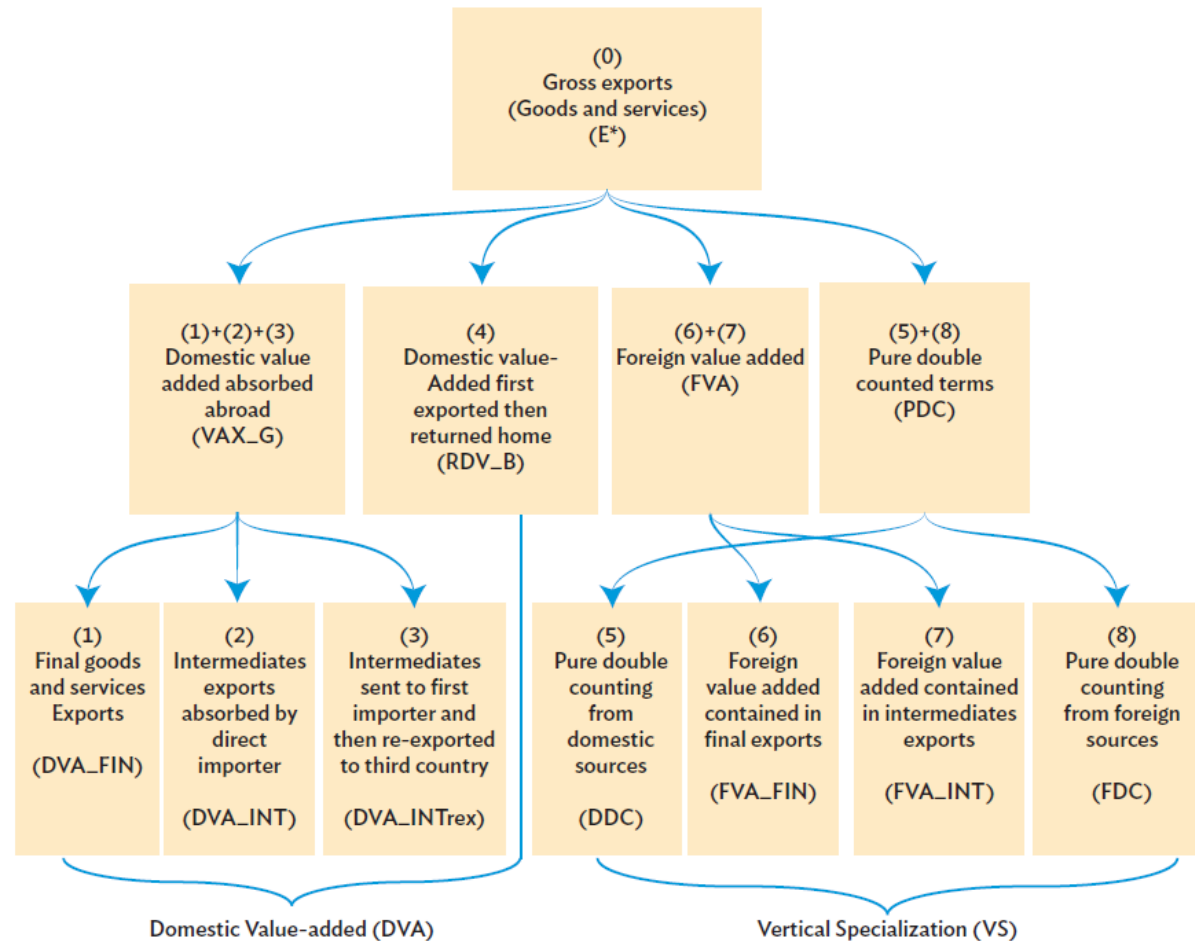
(0)
Gross exports
(Goods and services)
(E*)

(1)+(2)+(3)
Domestic value added absorbed abroad
(VAX_G)

(4)
Domestic value-Added first exported then returned home
(RDV_B)

(6)+(7)
Foreign value added
(FVA)

(5)+(8)
Pure double counted terms
(PDC)

(1)
Final goods and services Exports
(DVA_FIN)

(2)
Intermediates exports absorbed by direct importer
(DVA_INT)

(3)
Intermediates sent to first importer and then re-exported to third country
(DVA_INTrex)

(5)
Pure double counting from domestic sources
(DDC)

(6)
Foreign value added contained in final exports
(FVA_FIN)

(7)
Foreign value added contained in intermediates exports
(FVA_INT)

(8)
Pure double counting from foreign sources
(FDC)

Domestic Value-added (DVA)

Vertical Specialization (VS)